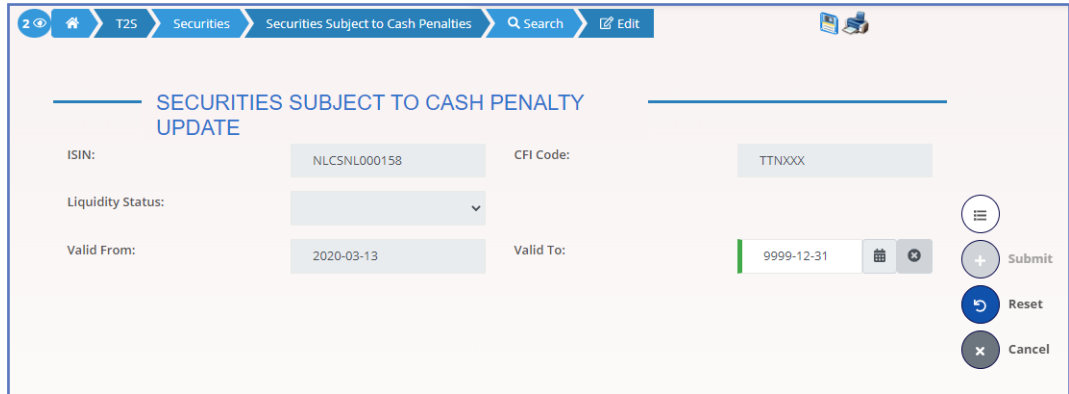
2 T2S Securities Securities Subject to Cash Penalties Search Edit

SECURITIES SUBJECT TO CASH PENALTY UPDATE

ISIN: NLCSNL000158
CFI Code: TTNXXX
Liquidity Status:
Valid From: 2020-03-13
Valid To: 9999-12-31

Submit
Reset
Cancel